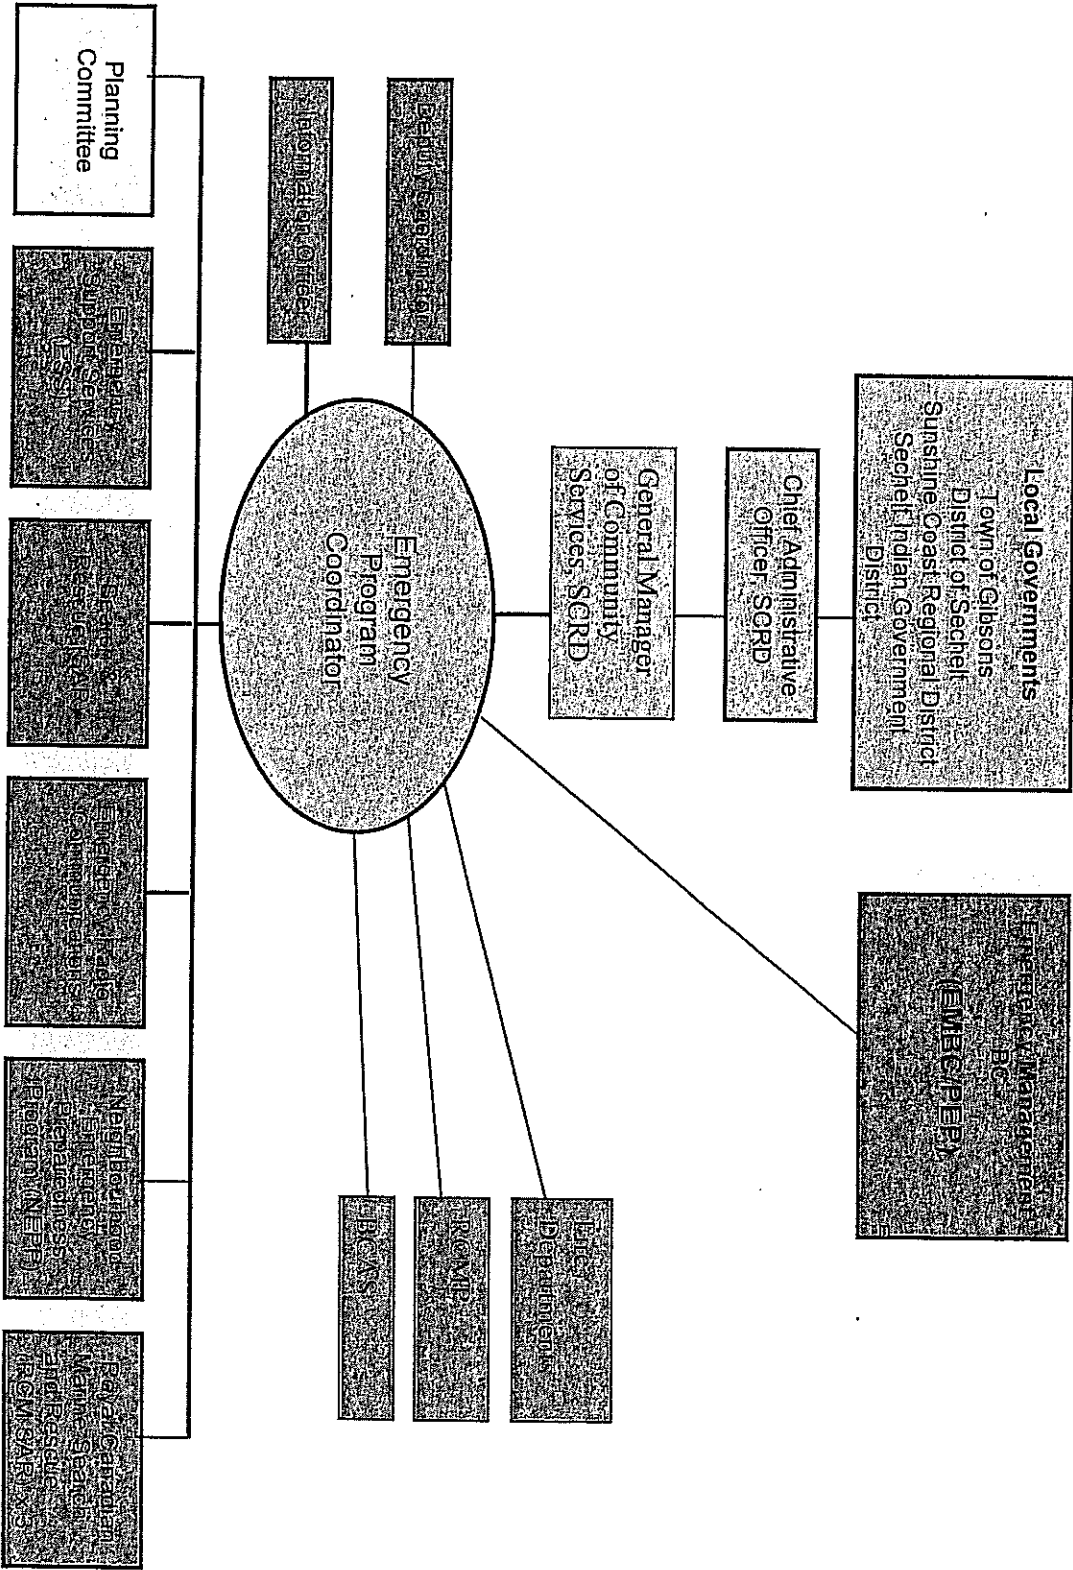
Local Governments
Town of Gibsons
District of Sechelt
Sunshine Coast Regional District
Sechelt Indian Government District

Chief Administrative Officer SCRD

General Manager of Community Services SCRD

Emergency Program Coordinator

Deputy Coordinator

Information Officer

Emergency Management BC (EMBC/PEP)

Fire Department

RCMP

BCAS

Planning Committee

Emergency Social Services (ESS)

Search and Rescue (SAR)

Emergency Radio Communications

Neighbourhood Emergency Preparedness Program (NEPP)

Royal Canadian Marine Search and Rescue (RCMSAR) x 3